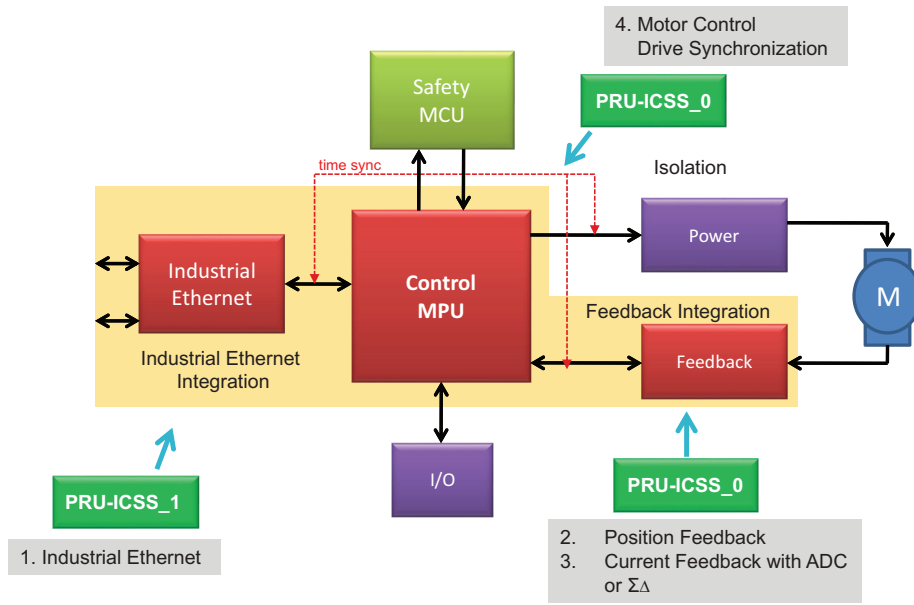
4. Motor Control
Drive Synchronization

Safety MCU

PRU-ICSS_0

time sync

Isolation

Power

Industrial Ethernet

Control MPU

M

Feedback Integration

Feedback

Industrial Ethernet Integration

I/O

PRU-ICSS_1

PRU-ICSS_0

1. Industrial Ethernet

2. Position Feedback
3. Current Feedback with ADC or $\Sigma\Delta$